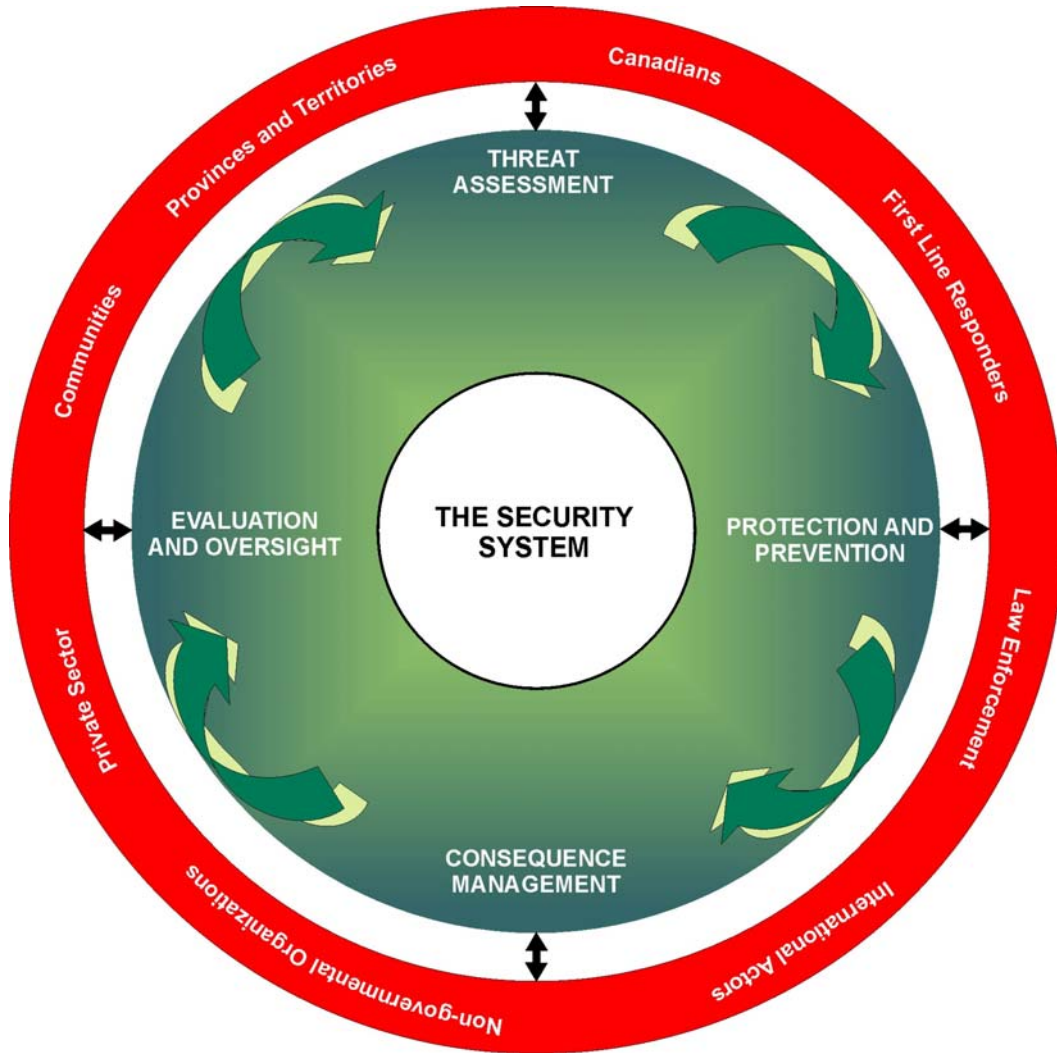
Canadians

First Line Responders

Law Enforcement

International Actors

Non-governmental Organizations

Private Sector

Communities

Provinces and Territories

THREAT ASSESSMENT

PROTECTION AND PREVENTION

CONSEQUENCE MANAGEMENT

EVALUATION AND OVERSIGHT

THE SECURITY SYSTEM